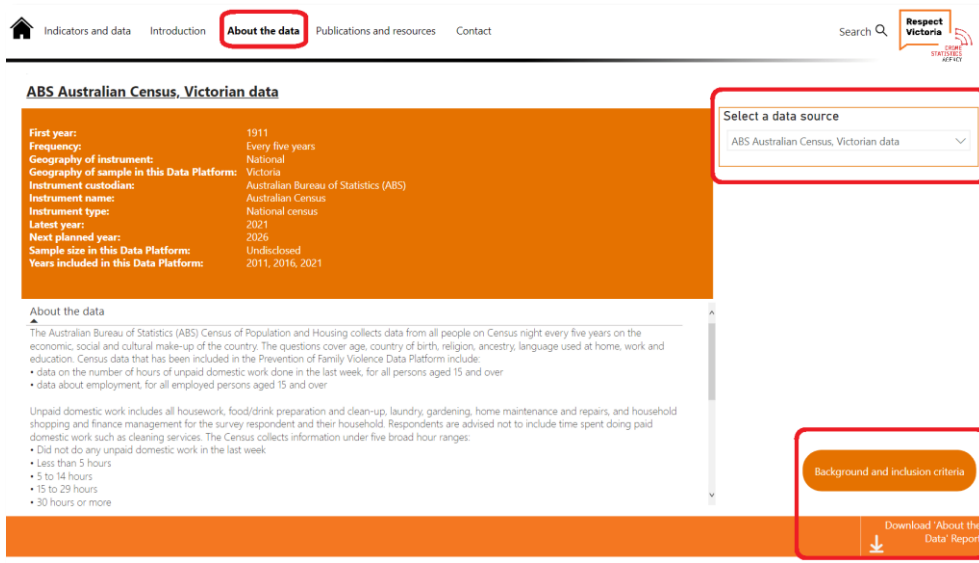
Indicators and data Introduction About the data Publications and resources Contact Search

Respect Victoria

CRIME STATISTICS AGENCY

ABS Australian Census, Victorian data

| | |
|---|---|
| First year: | 1911 |
| Frequency: | Every five years |
| Geography of instrument: | National |
| Geography of sample in this Data Platform: | Victoria |
| Instrument custodian: | Australian Bureau of Statistics (ABS) |
| Instrument name: | Australian Census |
| Instrument type: | National census |
| Latest year: | 2021 |
| Next planned year: | 2026 |
| Sample size in this Data Platform: | Undisclosed |
| Years included in this Data Platform: | 2011, 2016, 2021 |

Select a data source

ABS Australian Census, Victorian data

About the data

The Australian Bureau of Statistics (ABS) Census of Population and Housing collects data from all people on Census night every five years on the economic, social and cultural make-up of the country. The questions cover age, country of birth, religion, ancestry, language used at home, work and education. Census data that has been included in the Prevention of Family Violence Data Platform include:
• data on the number of hours of unpaid domestic work done in the last week, for all persons aged 15 and over
• data about employment, for all employed persons aged 15 and over

Unpaid domestic work includes all housework, food/drink preparation and clean-up, laundry, gardening, home maintenance and repairs, and household shopping and finance management for the survey respondent and their household. Respondents are advised not to include time spent doing paid domestic work such as cleaning services. The Census collects information under five broad hour ranges:
• Did not do any unpaid domestic work in the last week
• Less than 5 hours
• 5 to 14 hours
• 15 to 29 hours
• 30 hours or more

Background and inclusion criteria

Download 'About the Data' Report